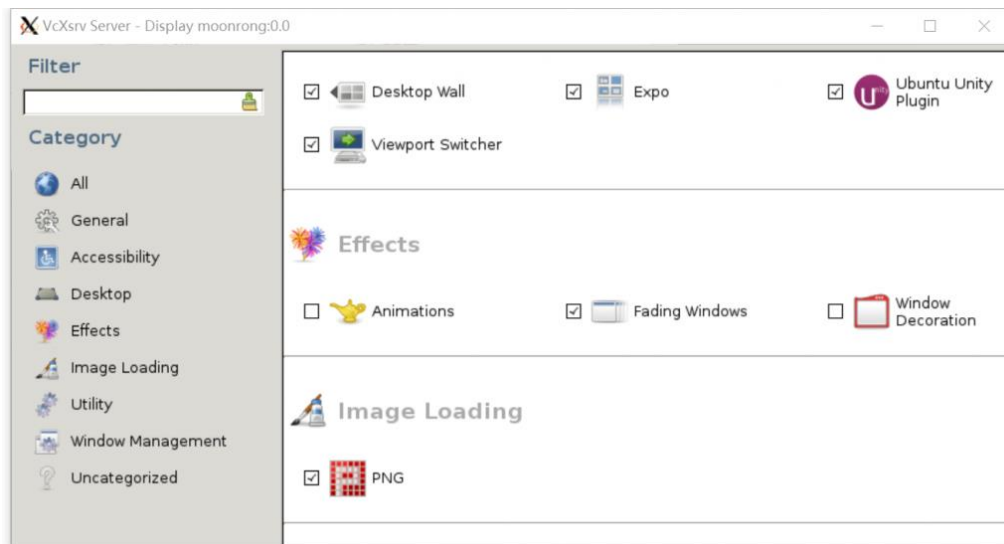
VcXsrv Server - Display moonrong:0.0

Filter

Category

All

General

Accessibility

Desktop

Effects

Image Loading

Utility

Window Management

Uncategorized

☑ Desktop Wall ☑ Expo ☑ Ubuntu Unity Plugin

☑ Viewport Switcher

Effects

☐ Animations ☑ Fading Windows ☐ Window Decoration

Image Loading

☑ PNG